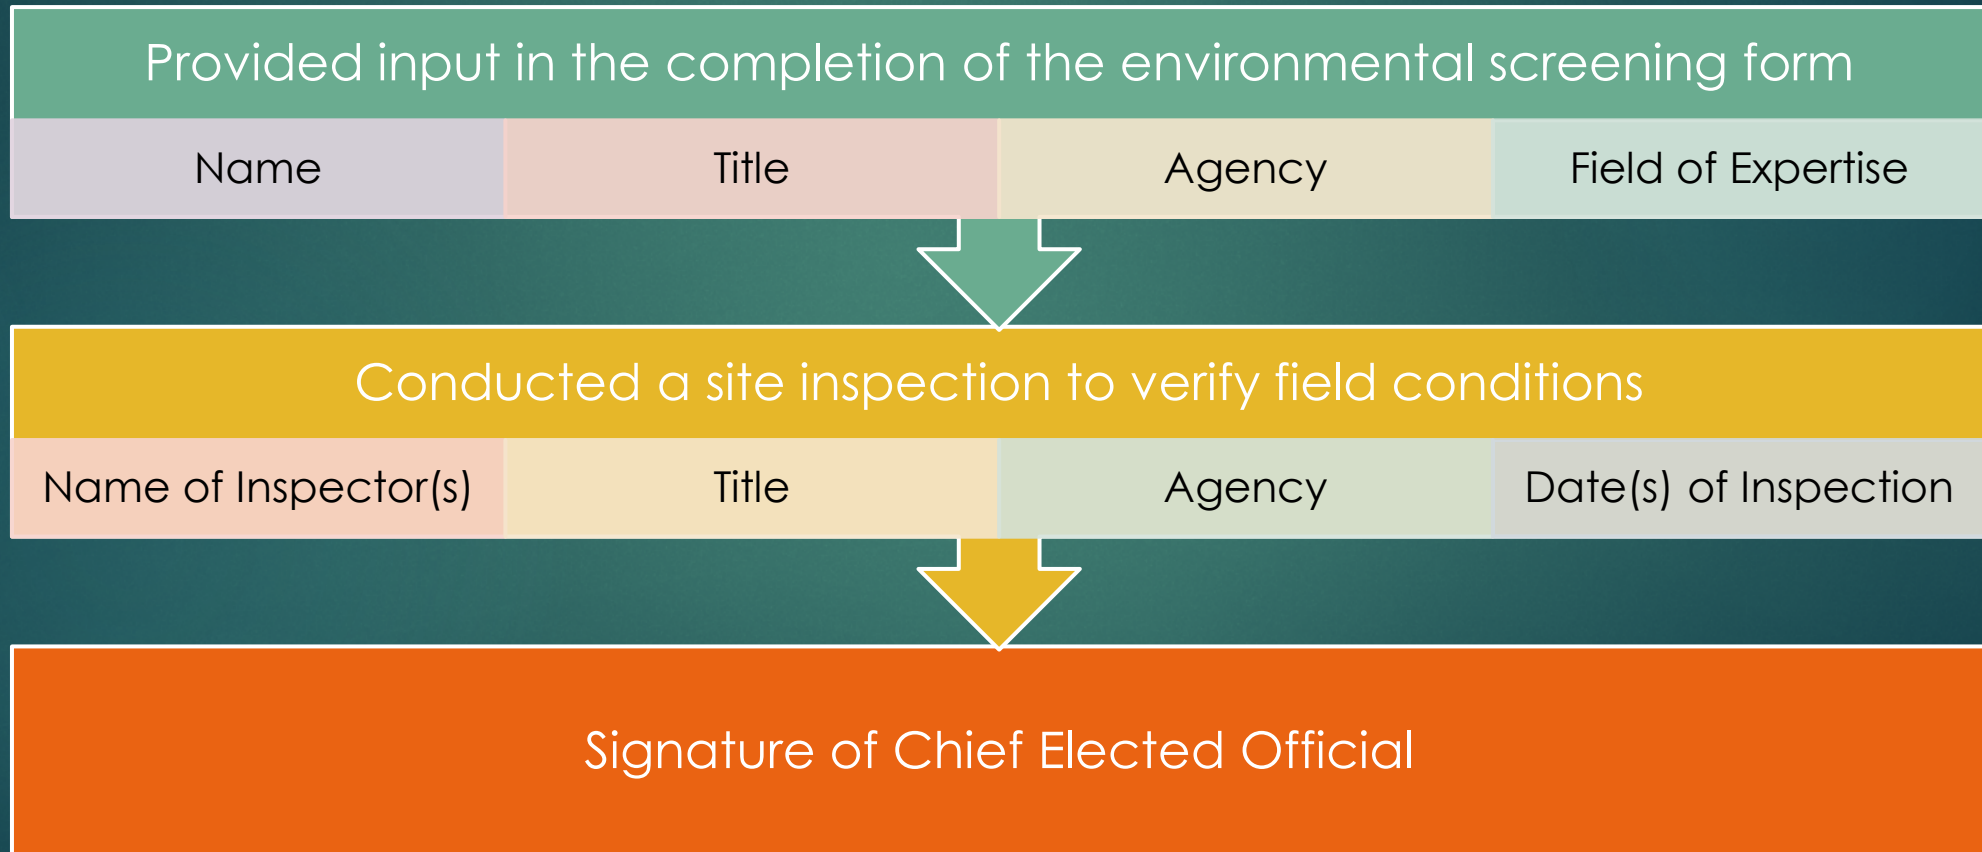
Provided input in the completion of the environmental screening form

| Name | Title | Agency | Field of Expertise |
|---|---|---|---|

Conducted a site inspection to verify field conditions

| Name of Inspector(s) | Title | Agency | Date(s) of Inspection |
|---|---|---|---|

Signature of Chief Elected Official